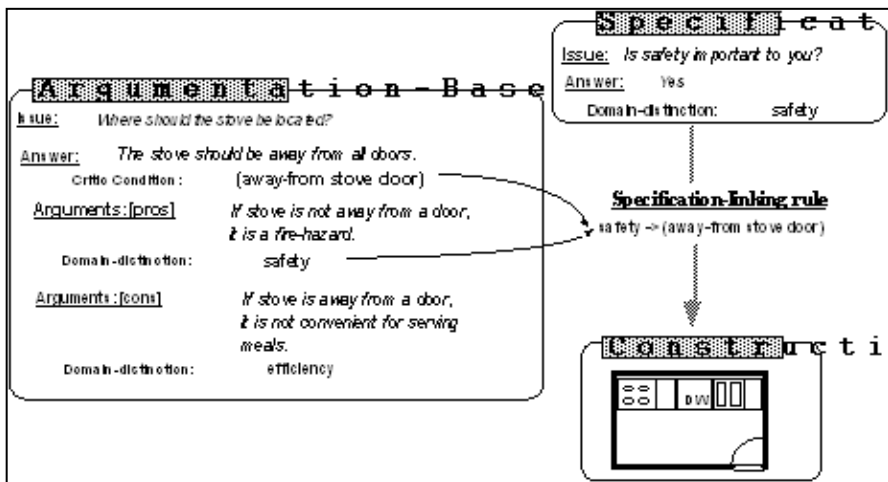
Specificat

Issue: Is safety important to you?

Answer: Yes

Domain-distinction: safety

Argumentation-Base

Issue: Where should the stove be located?

Answer: The stove should be away from all doors.

Critic Condition: (away-from stove door)

Arguments:[pros] If stove is not away from a door, it is a fire-hazard.

Domain-distinction: safety

Arguments:[cons] If stove is away from a door, it is not convenient for serving meals.

Domain-distinction: efficiency

Specification-linking rule

safety -> (away-from stove door)

Constructi

DW